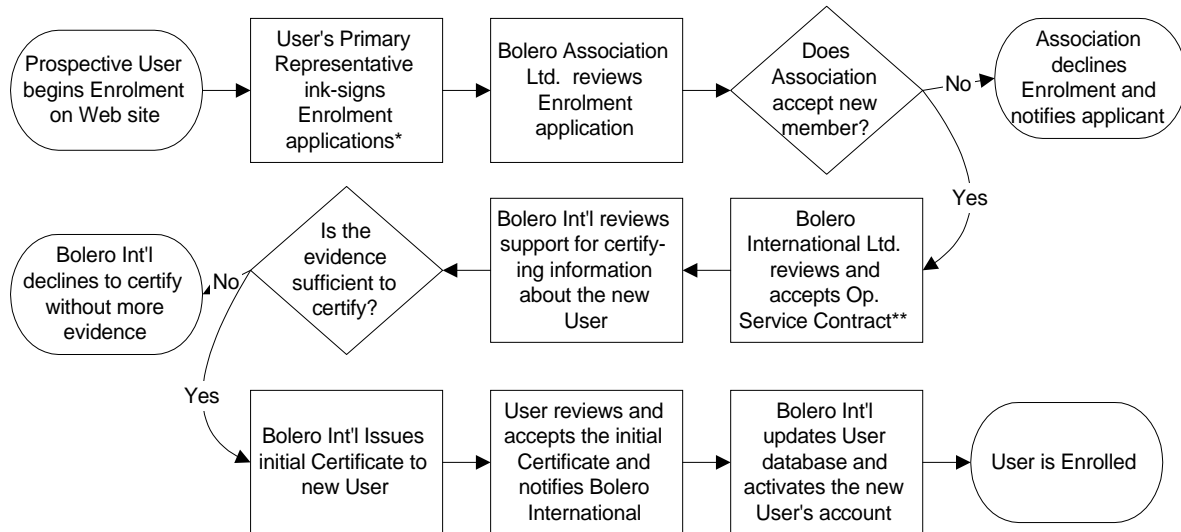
Prospective User begins Enrolment on Web site

User's Primary Representative ink-signs Enrolment applications*

Bolero Association Ltd. reviews Enrolment application

Does Association accept new member?

No

Association declines Enrolment and notifies applicant

Yes

Bolero International Ltd. reviews and accepts Op. Service Contract**

Bolero Int'l reviews support for certifying information about the new User

Is the evidence sufficient to certify?

No

Bolero Int'l declines to certify without more evidence

Yes

Bolero Int'l Issues initial Certificate to new User

User reviews and accepts the initial Certificate and notifies Bolero International

Bolero Int'l updates User database and activates the new User's account

User is Enrolled